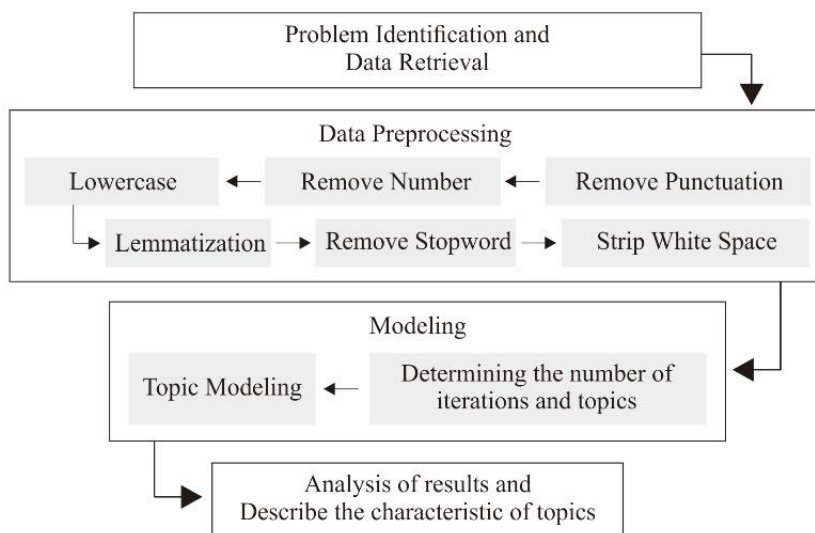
Problem Identification and
Data Retrieval

Data Preprocessing

Remove Punctuation

Remove Number

Lowercase

Lemmatization

Remove Stopword

Strip White Space

Modeling

Determining the number of iterations and topics

Topic Modeling

Analysis of results and
Describe the characteristic of topics